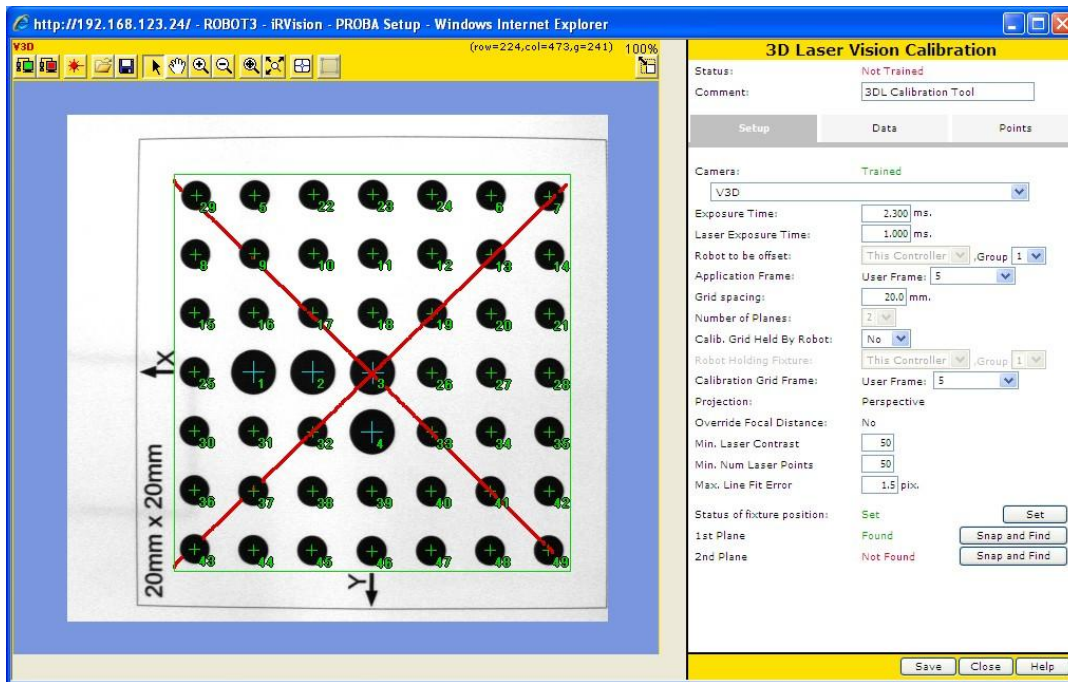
http://192.168.123.24/ - ROBOT3 - iRVision - PROBA Setup - Windows Internet Explorer

V3D

(row=224,col=473,g=241) 100%

29 5 22 23 24 6 7
8 9 10 11 12 13 14
15 16 17 18 19 20 21
25 1 2 3 26 27 28
30 31 32 4 33 34 35
36 37 38 39 40 41 42
43 44 45 46 47 48 49

X

Y

20mm x 20mm

3D Laser Vision Calibration

Status: Not Trained
Comment: 3DL Calibration Tool

Setup | Data | Points

Camera: Trained
V3D
Exposure Time: 2.300 ms.
Laser Exposure Time: 1.000 ms.
Robot to be offset: This Controller ,Group 1
Application Frame: User Frame: 5
Grid spacing: 20.0 mm.
Number of Planes: 2
Calib. Grid Held By Robot: No
Robot Holding Fixture: This Controller ,Group 1
Calibration Grid Frame: User Frame: 5
Projection: Perspective
Override Focal Distance: No
Min. Laser Contrast 50
Min. Num Laser Points 50
Max. Line Fit Error 1.5 pix.

Status of fixture position: Set | Set
1st Plane Found | Snap and Find
2nd Plane Not Found | Snap and Find

Save | Close | Help